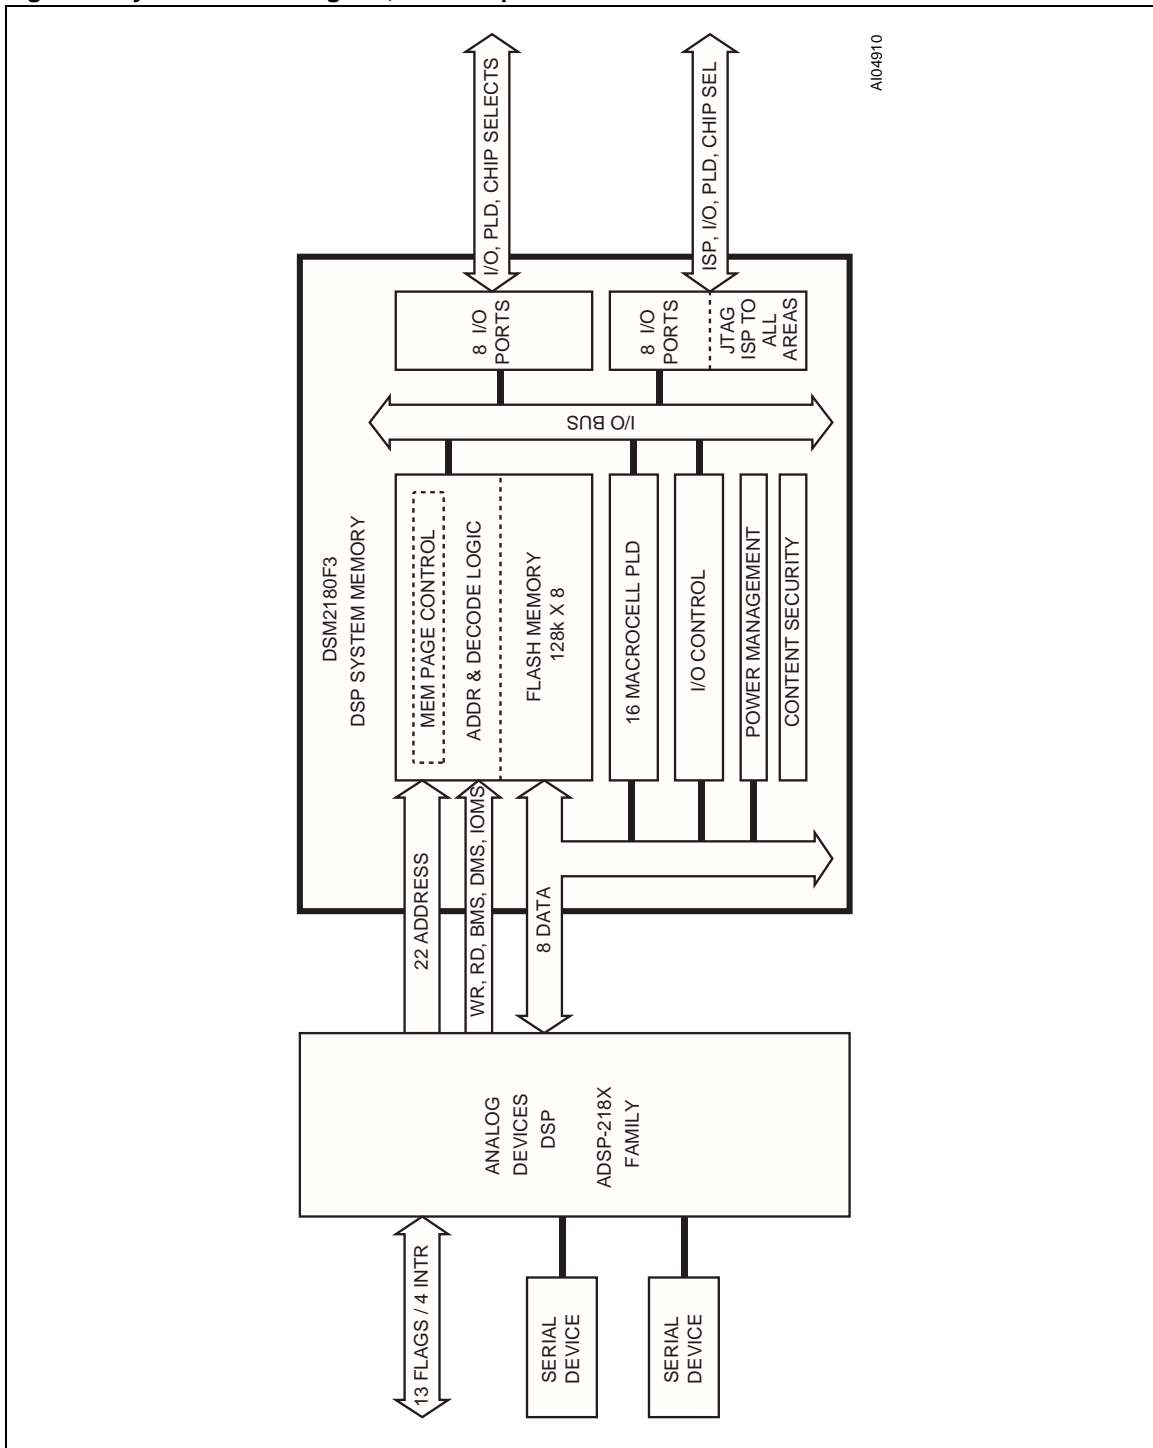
AI04910

I/O, PLD, CHIP SELECTS

ISP, I/O, PLD, CHIP SEL

DSM2180F3
DSP SYSTEM MEMORY

8 I/O PORTS

8 I/O PORTS

JTAG ISP TO ALL AREAS

I/O BUS

MEM PAGE CONTROL

ADDR & DECODE LOGIC

FLASH MEMORY
128k X 8

16 MACROCELL PLD

I/O CONTROL

POWER MANAGEMENT

CONTENT SECURITY

22 ADDRESS

WR, RD, BMS, DMS, IOMS

8 DATA

ANALOG DEVICES DSP

ADSP-218X FAMILY

13 FLAGS / 4 INTR

SERIAL DEVICE

SERIAL DEVICE